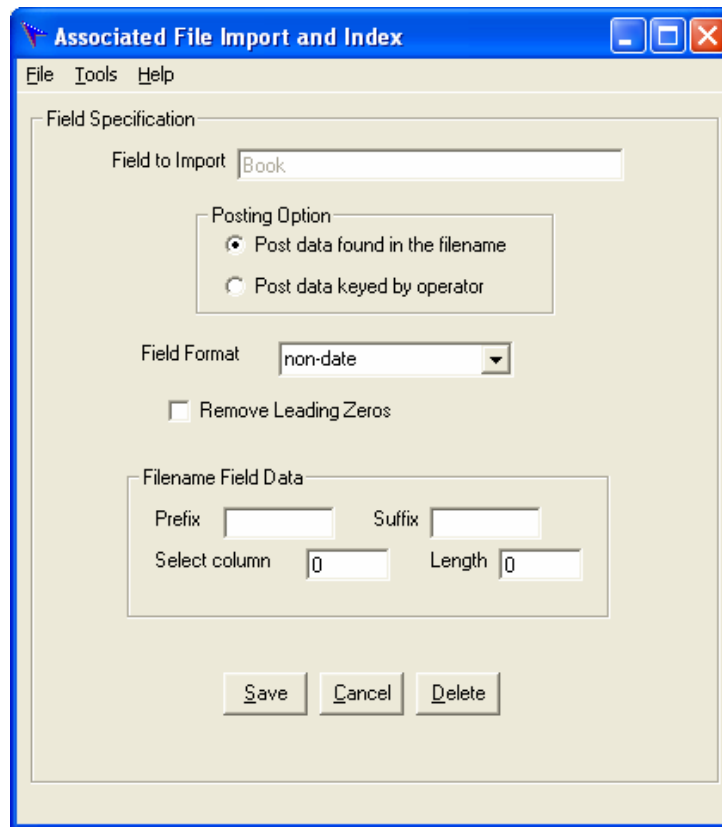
Associated File Import and Index

File Tools Help

Field Specification

Field to Import Book

Posting Option
Post data found in the filename
Post data keyed by operator

Field Format non-date

Remove Leading Zeros

Filename Field Data
Prefix
Suffix
Select column 0
Length 0

Save Cancel Delete